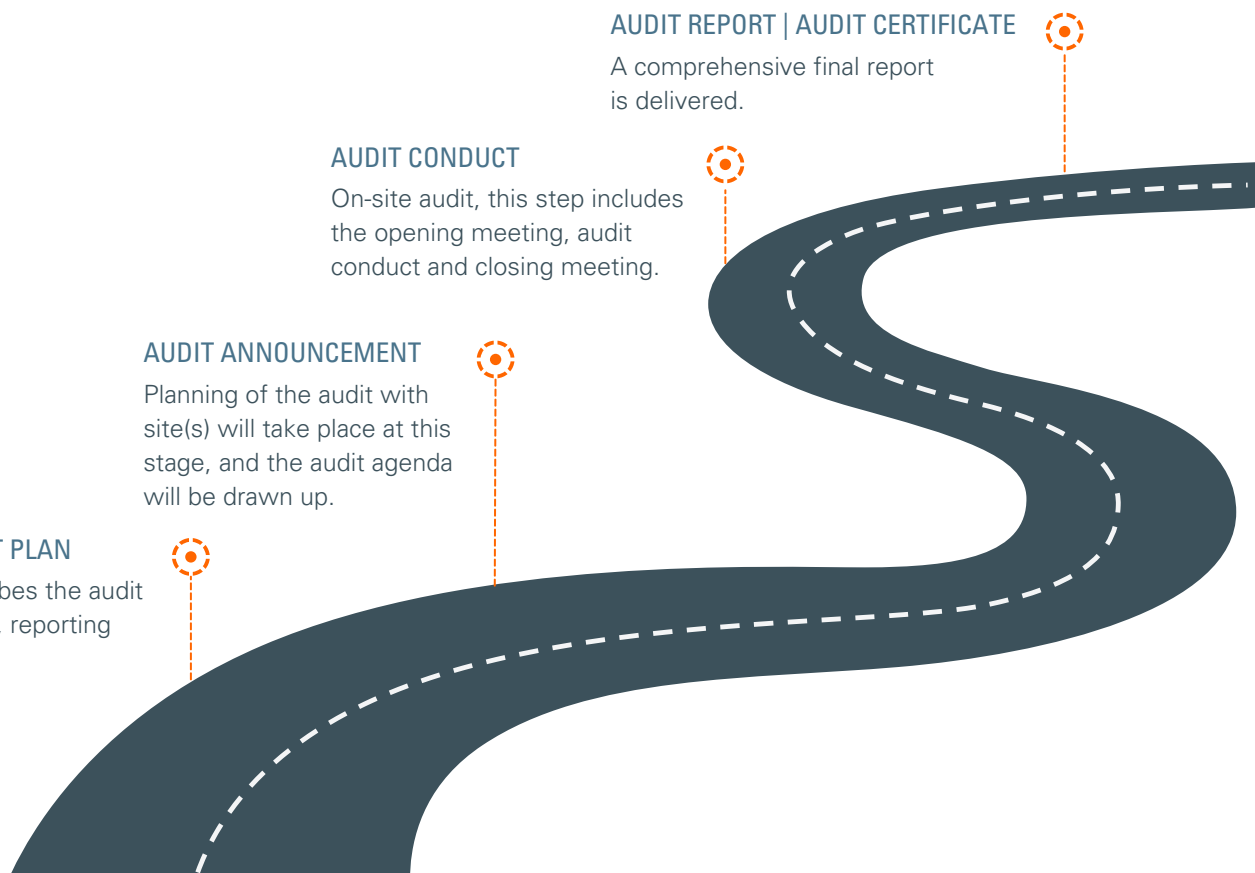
AUDIT REPORT | AUDIT CERTIFICATE
A comprehensive final report is delivered.

AUDIT CONDUCT
On-site audit, this step includes the opening meeting, audit conduct and closing meeting.

AUDIT ANNOUNCEMENT
Planning of the audit with site(s) will take place at this stage, and the audit agenda will be drawn up.

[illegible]T PLAN
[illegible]bes the audit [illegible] reporting